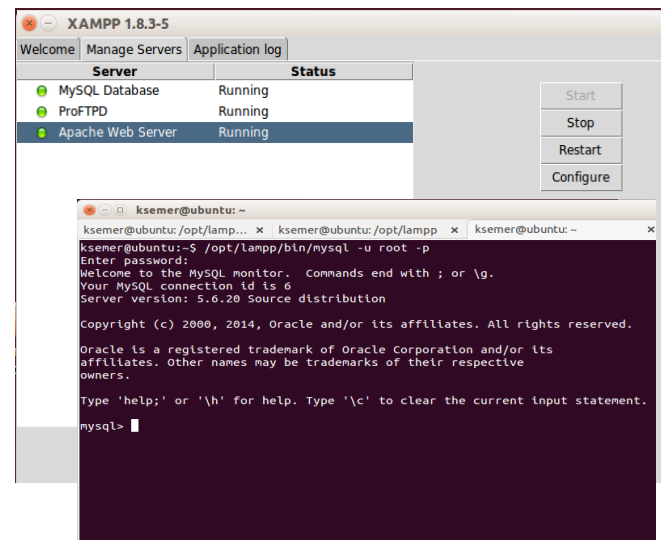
XAMPP 1.8.3-5

Welcome | Manage Servers | Application log

| Server | Status |
|---|---|
| MySQL Database | Running |
| ProFTPD | Running |
| Apache Web Server | Running |

Start
Stop
Restart
Configure

ksemer@ubuntu: ~

ksemer@ubuntu: /opt/lamp... × | ksemer@ubuntu: /opt/lampp × | ksemer@ubuntu: ~

ksemer@ubuntu:~$ /opt/lampp/bin/mysql -u root -p
Enter password:
Welcome to the MySQL monitor. Commands end with ; or \g.
Your MySQL connection id is 6
Server version: 5.6.20 Source distribution

Copyright (c) 2000, 2014, Oracle and/or its affiliates. All rights reserved.

Oracle is a registered trademark of Oracle Corporation and/or its affiliates. Other names may be trademarks of their respective owners.

Type 'help;' or '\h' for help. Type '\c' to clear the current input statement.

mysql>